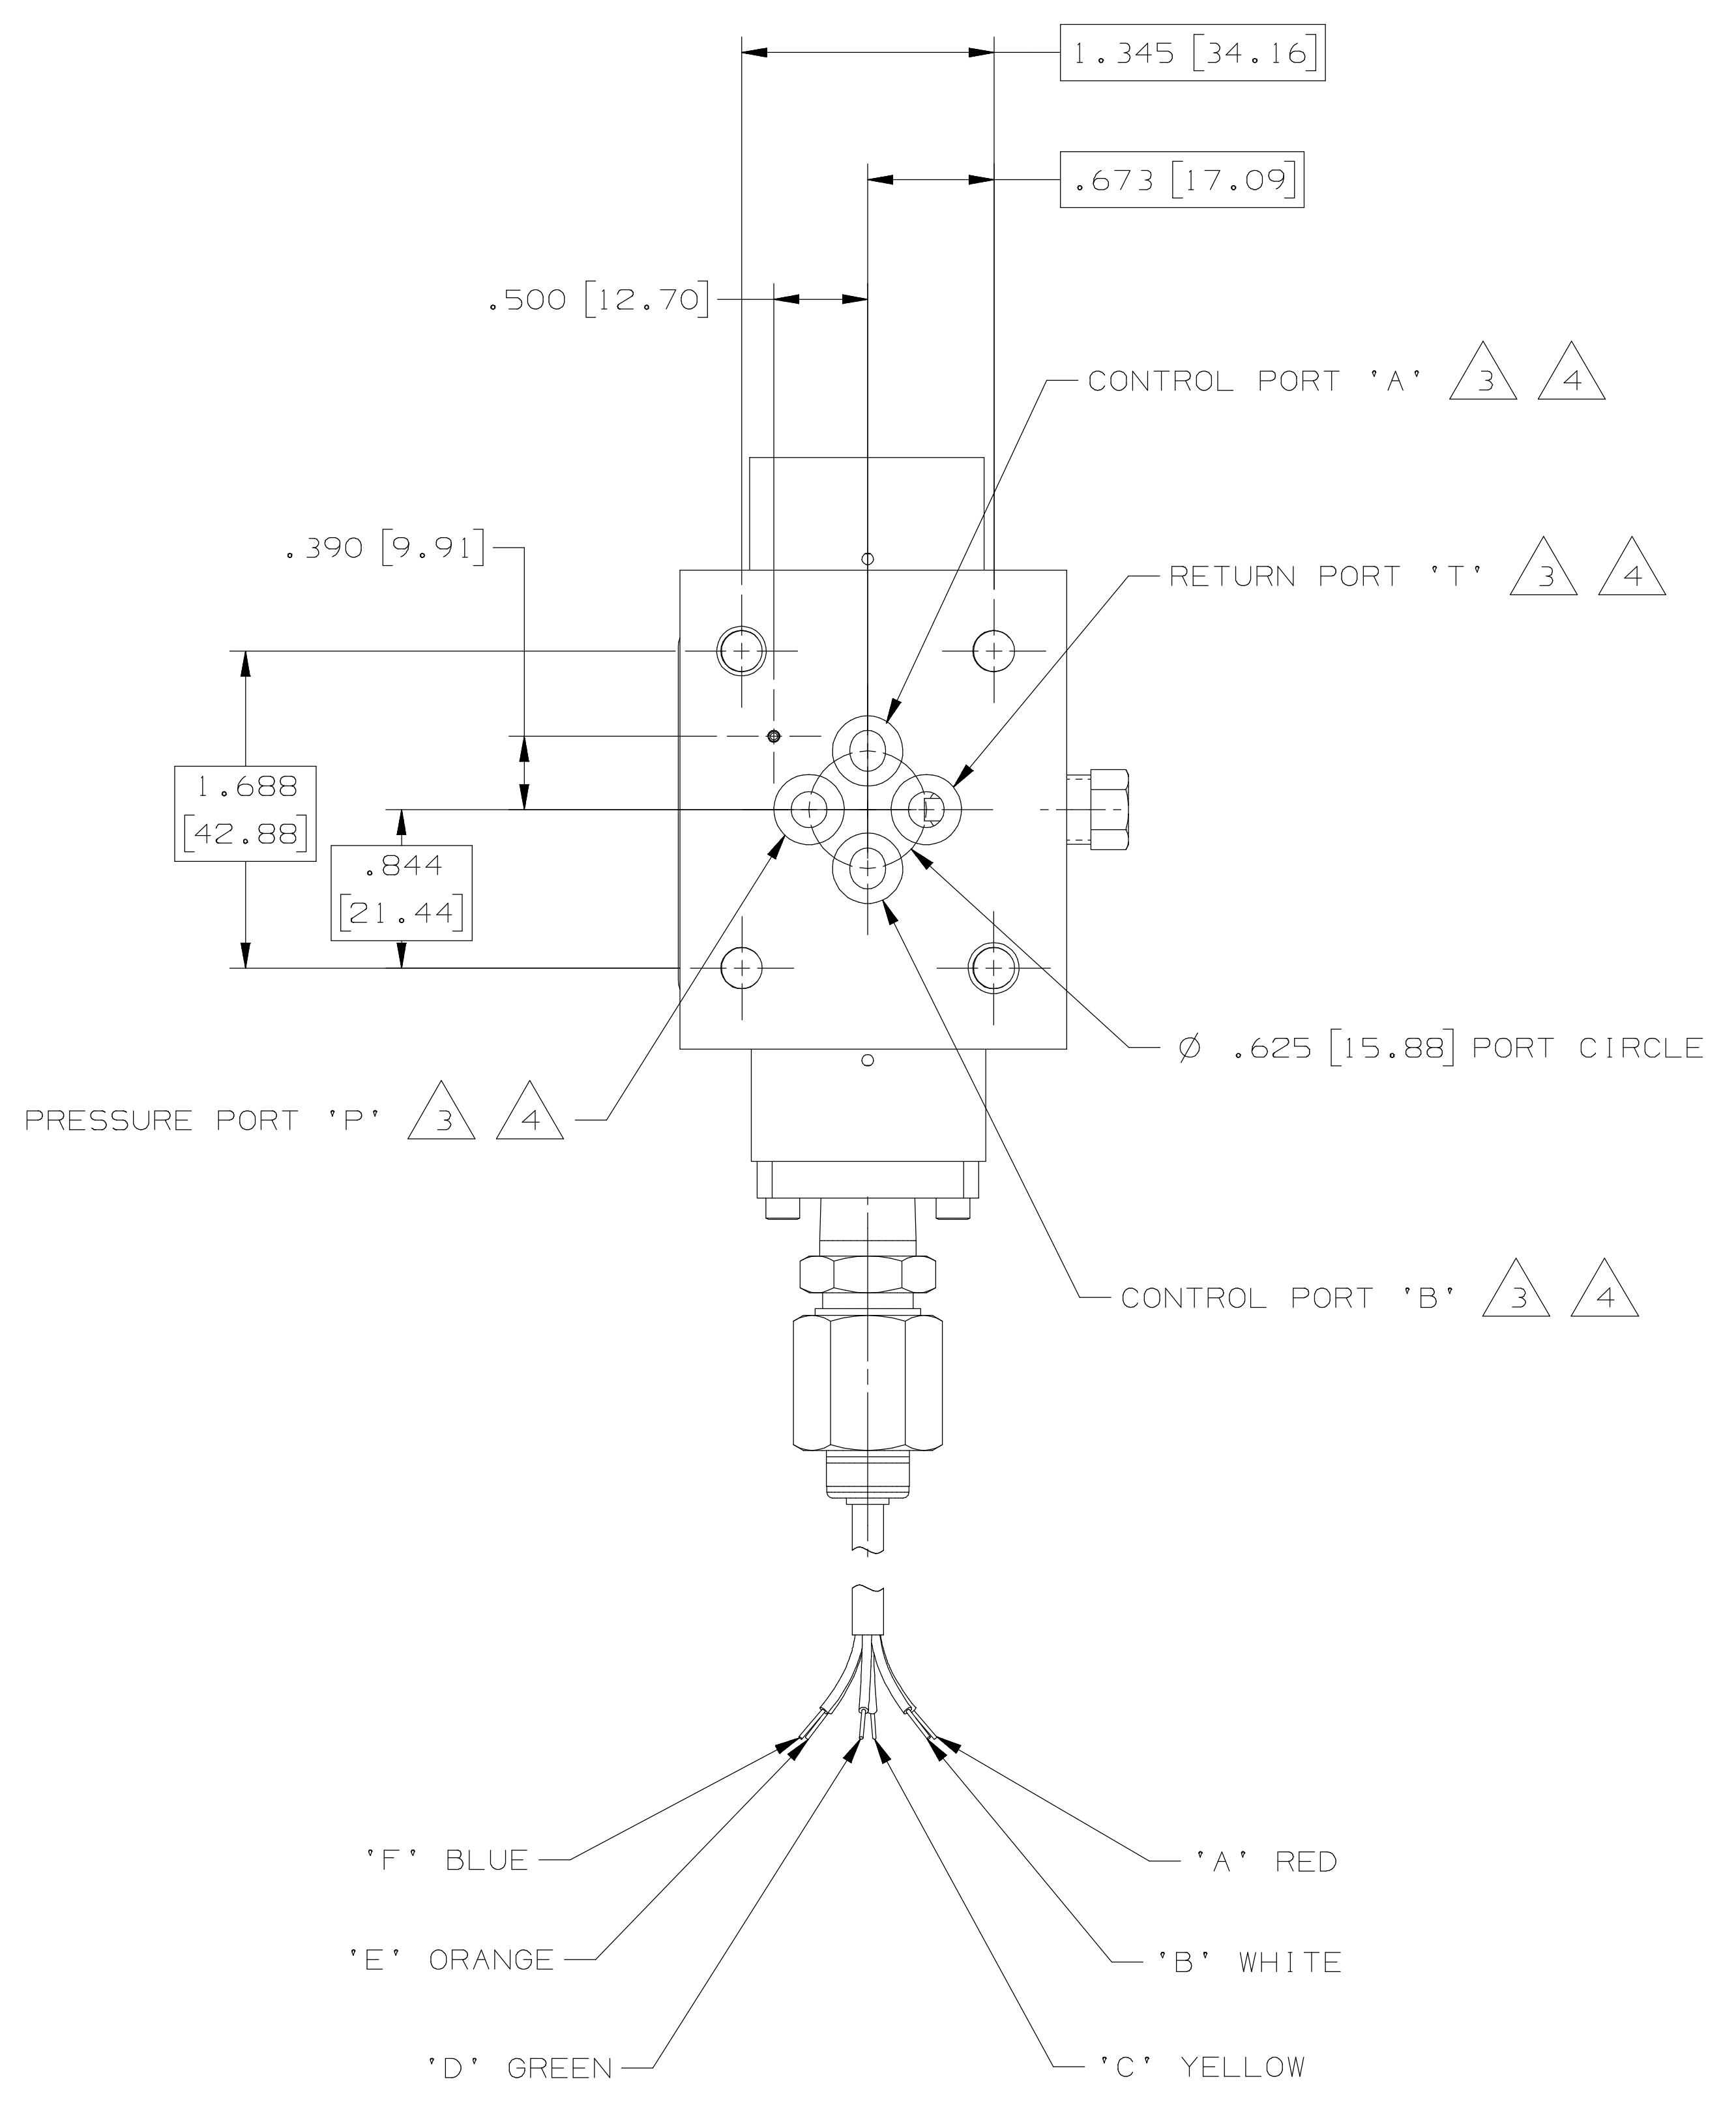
1.345 [34.16]

.673 [17.09]

.500 [12.70]

CONTROL PORT 'A' 3 4

.390 [9.91]

RETURN PORT 'T' 3 4

1.688 [42.88]

.844 [21.44]

Ø .625 [15.88] PORT CIRCLE

PRESSURE PORT 'P' 3 4

CONTROL PORT 'B' 3 4

'F' BLUE

'A' RED

'E' ORANGE

'B' WHITE

'D' GREEN

'C' YELLOW